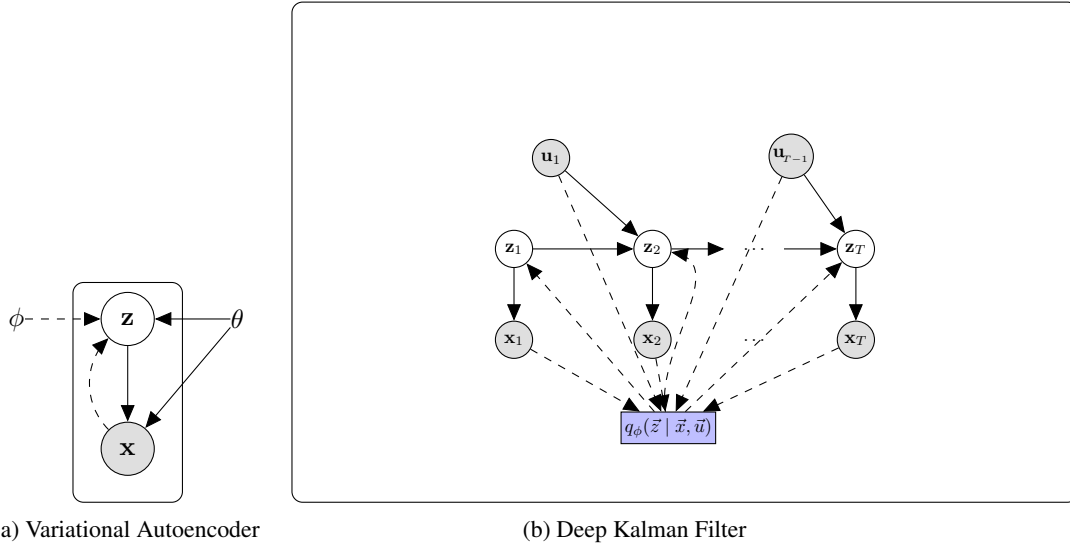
$\phi$
$\mathbf{z}$
$\theta$
$\mathbf{x}$

$\mathbf{u}_1$
$\mathbf{u}_{T-1}$
$\mathbf{z}_1$
$\mathbf{z}_2$
$\cdots$
$\mathbf{z}_T$
$\mathbf{x}_1$
$\mathbf{x}_2$
$\cdots$
$\mathbf{x}_T$
$q_\phi(\vec{z} \mid \vec{x}, \vec{u})$

a) Variational Autoencoder

(b) Deep Kalman Filter